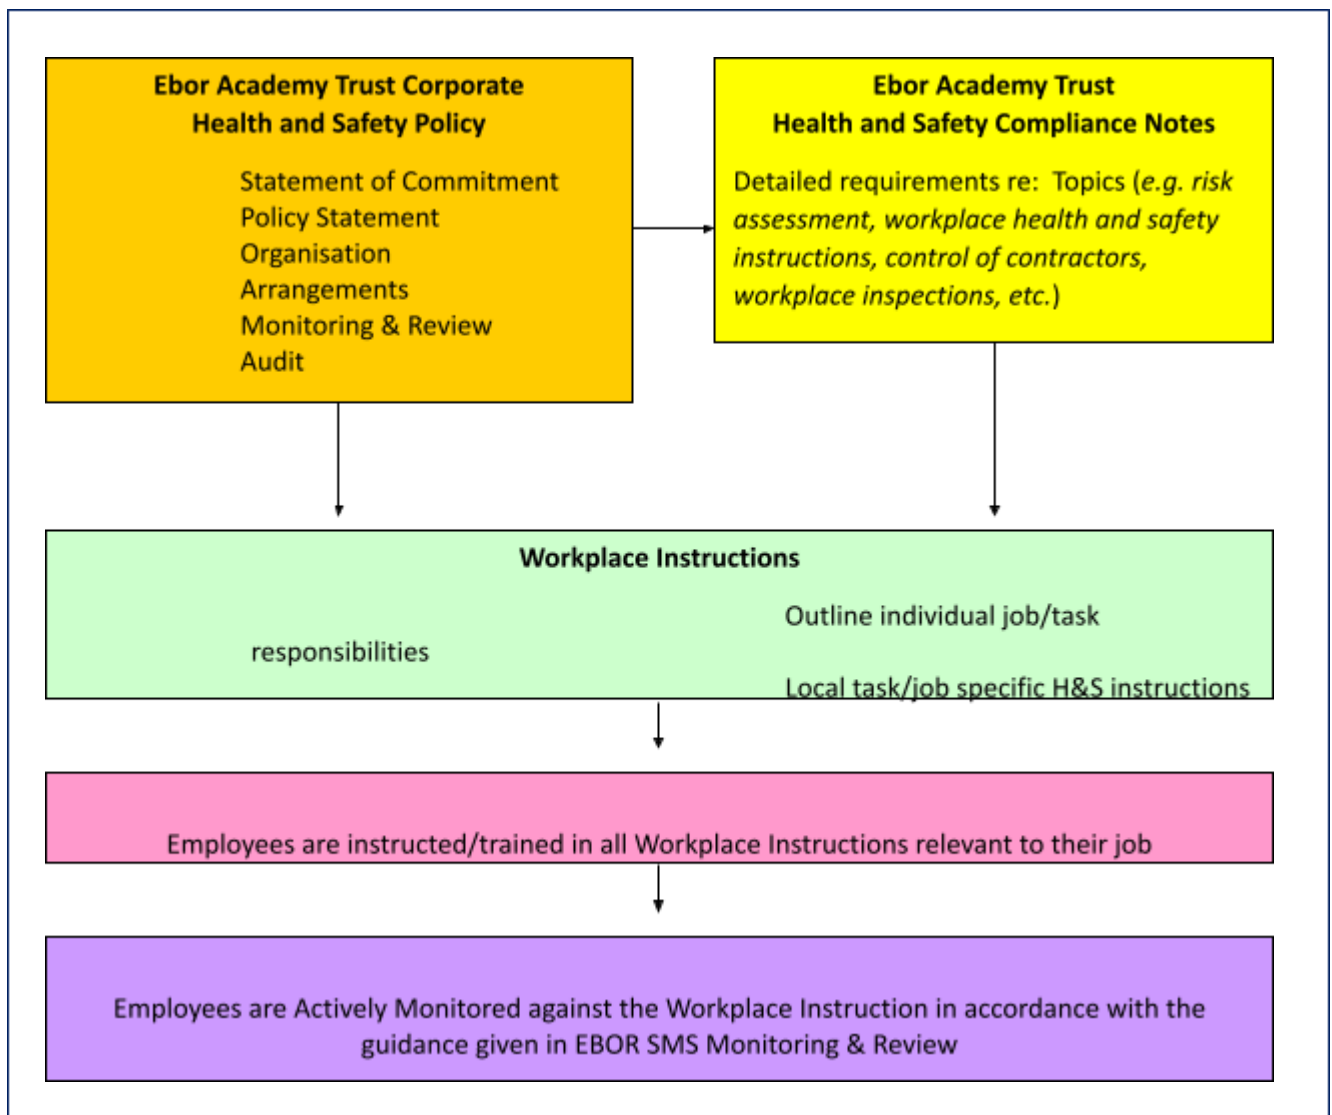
Ebor Academy Trust Corporate
Health and Safety Policy

Statement of Commitment
Policy Statement
Organisation
Arrangements
Monitoring & Review
Audit

Ebor Academy Trust
Health and Safety Compliance Notes

Detailed requirements re: Topics (*e.g. risk assessment, workplace health and safety instructions, control of contractors, workplace inspections, etc.*)

Workplace Instructions

Outline individual job/task

responsibilities

Local task/job specific H&S instructions

Employees are instructed/trained in all Workplace Instructions relevant to their job

Employees are Actively Monitored against the Workplace Instruction in accordance with the guidance given in EBOR SMS Monitoring & Review